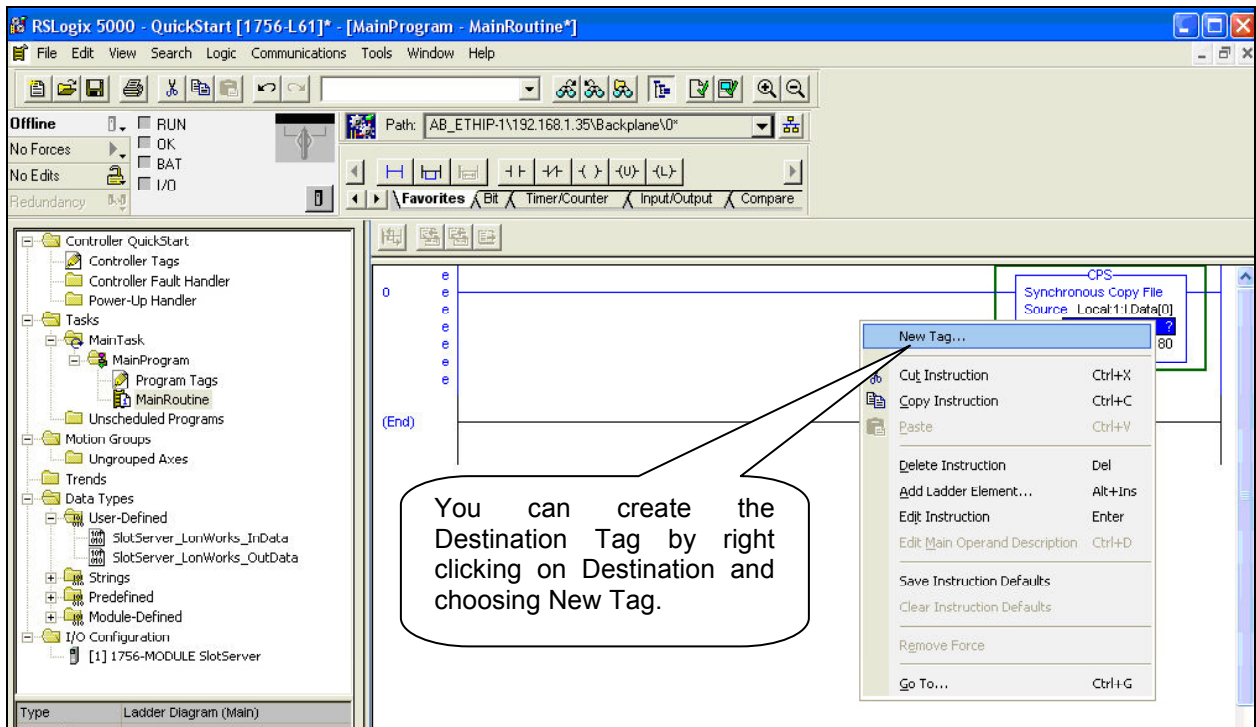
RSLogix 5000 - QuickStart [1756-L61]* - [MainProgram - MainRoutine*]

File Edit View Search Logic Communications Tools Window Help

Offline
No Forces
No Edits
Redundancy

RUN
OK
BAT
I/O

Path: AB_ETHIP-1\192.168.1.35\Backplane\0*

Favorites Bit Timer/Counter Input/Output Compare

Controller QuickStart
Controller Tags
Controller Fault Handler
Power-Up Handler
Tasks
MainTask
MainProgram
Program Tags
MainRoutine
Unscheduled Programs
Motion Groups
Ungrouped Axes
Trends
Data Types
User-Defined
SlotServer_LonWorks_InData
SlotServer_LonWorks_OutData
Strings
Predefined
Module-Defined
I/O Configuration
[1] 1756-MODULE SlotServer

Type Ladder Diagram (Main)

0
e
e
e
e
e
e
e

(End)

CPS
Synchronous Copy File
Source Local:1:I.Data[0]
?
80

New Tag...
Cut Instruction Ctrl+X
Copy Instruction Ctrl+C
Paste Ctrl+V
Delete Instruction Del
Add Ladder Element... Alt+Ins
Edit Instruction Enter
Edit Main Operand Description Ctrl+D
Save Instruction Defaults
Clear Instruction Defaults
Remove Force
Go To... Ctrl+G

You can create the Destination Tag by right clicking on Destination and choosing New Tag.